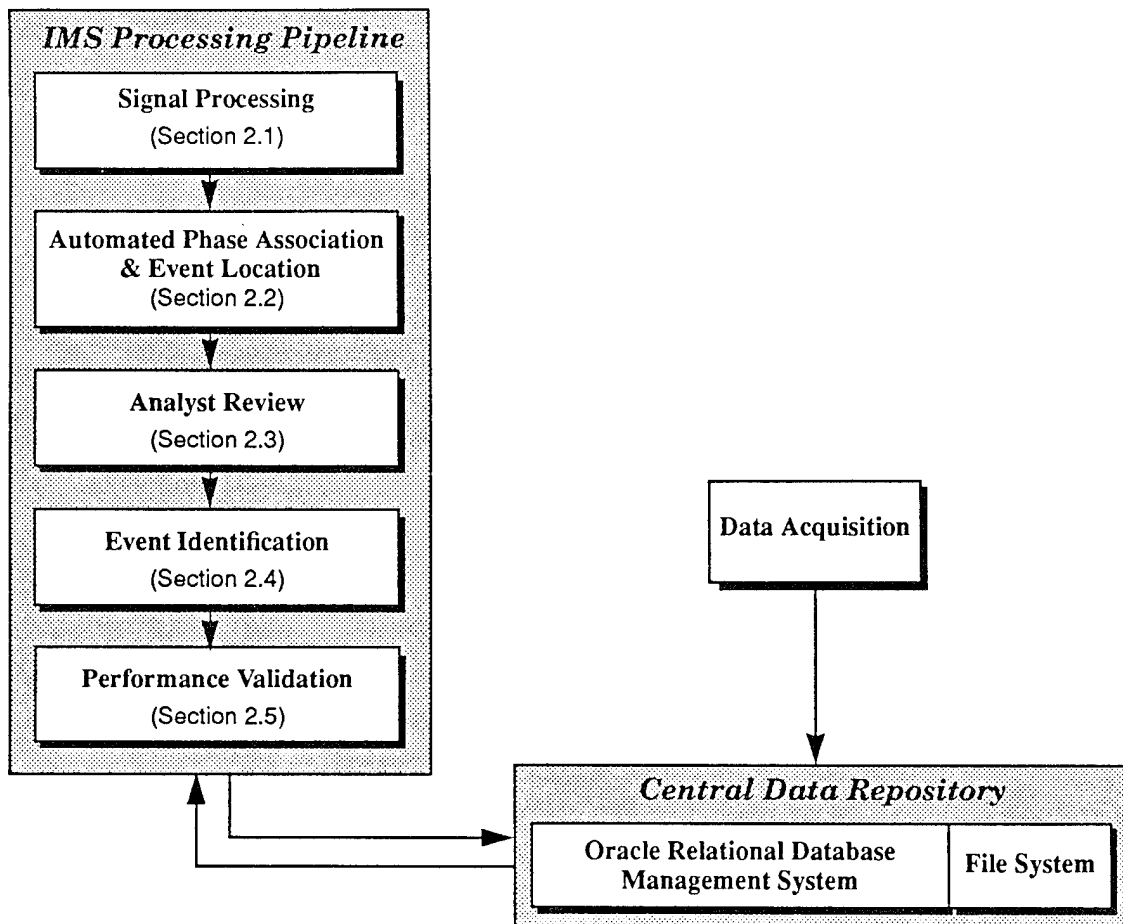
IMS Processing Pipeline

Signal Processing
(Section 2.1)

Automated Phase Association & Event Location
(Section 2.2)

Analyst Review
(Section 2.3)

Event Identification
(Section 2.4)

Performance Validation
(Section 2.5)

Data Acquisition

Central Data Repository

Oracle Relational Database Management System

File System